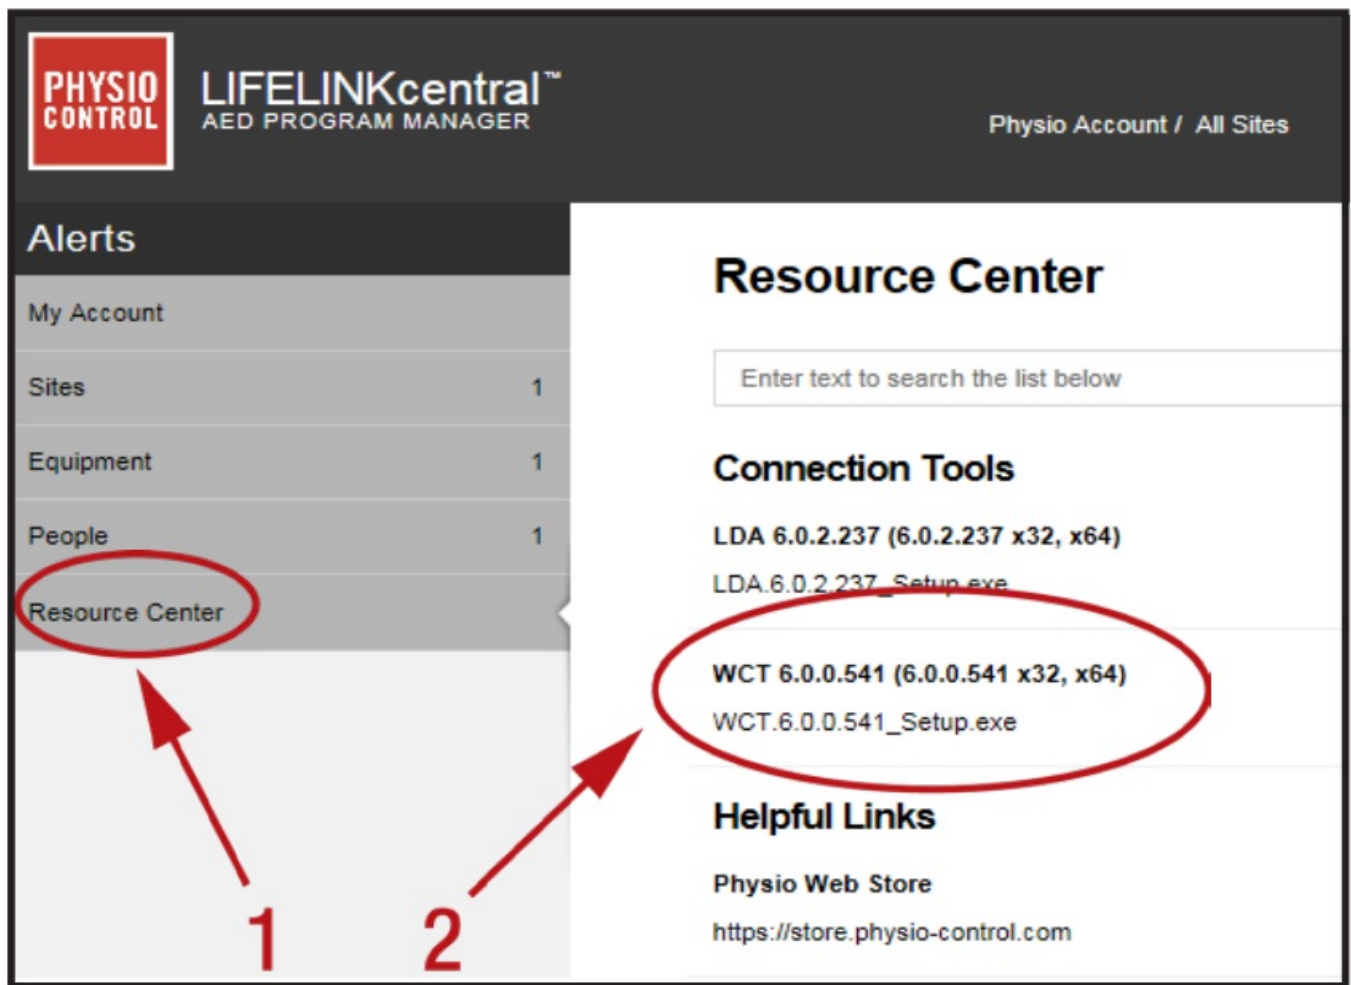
PHYSIO CONTROL

LIFELINKcentral™
AED PROGRAM MANAGER

Physio Account / All Sites

Alerts

My Account

Sites 1

Equipment 1

People 1

Resource Center

Resource Center

Enter text to search the list below

Connection Tools

LDA 6.0.2.237 (6.0.2.237 x32, x64)

LDA.6.0.2.237_Setup.exe

WCT 6.0.0.541 (6.0.0.541 x32, x64)

WCT.6.0.0.541_Setup.exe

Helpful Links

Physio Web Store

https://store.physio-control.com

1 2